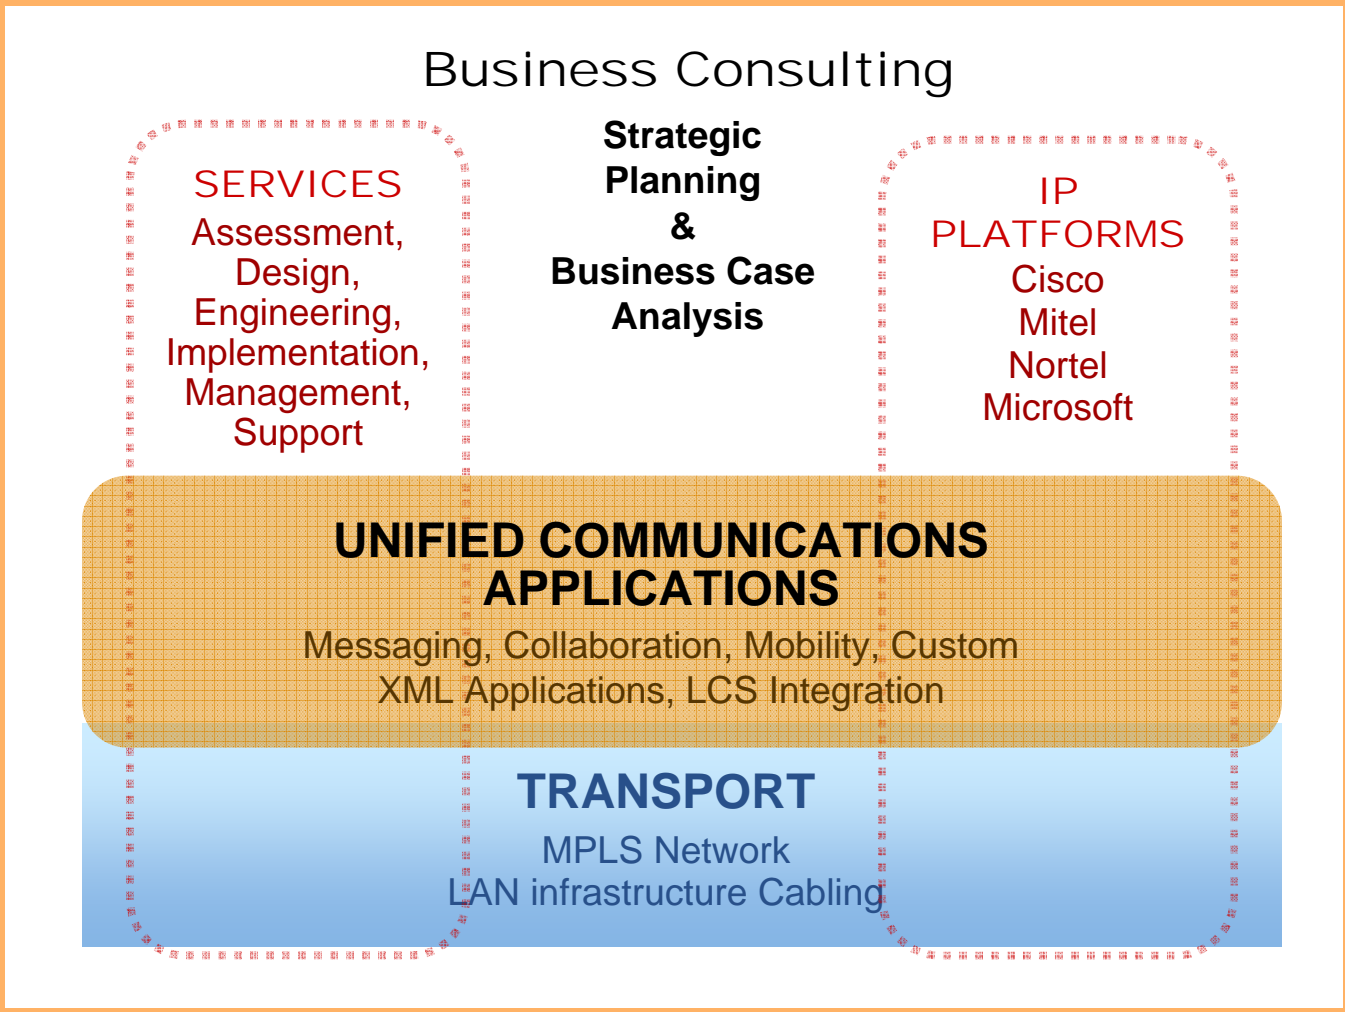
Business Consulting

SERVICES
Assessment,
Design,
Engineering,
Implementation,
Management,
Support

Strategic
Planning
&
Business Case
Analysis

IP
PLATFORMS
Cisco
Mitel
Nortel
Microsoft

UNIFIED COMMUNICATIONS
APPLICATIONS
Messaging, Collaboration, Mobility, Custom
XML Applications, LCS Integration

TRANSPORT
MPLS Network
LAN infrastructure Cabling